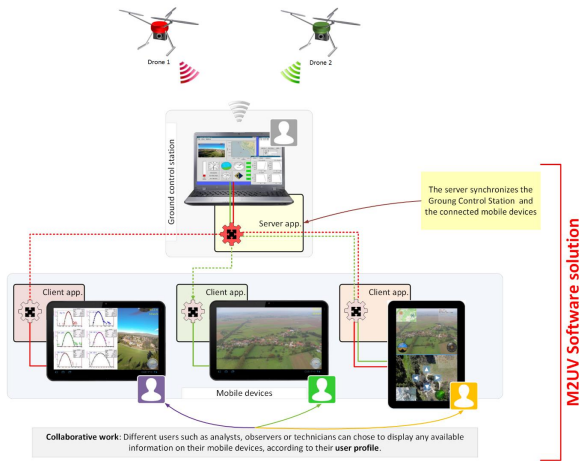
Drone 1

Drone 2

Ground control station

Server app.

The server synchronizes the Groung Control Station and the connected mobile devices

Client app.

Client app.

Client app.

Mobile devices

M2UV Software solution

**Collaborative work**: Different users such as analysts, observers or technicians can chose to display any available information on their mobile devices, according to their **user profile**.